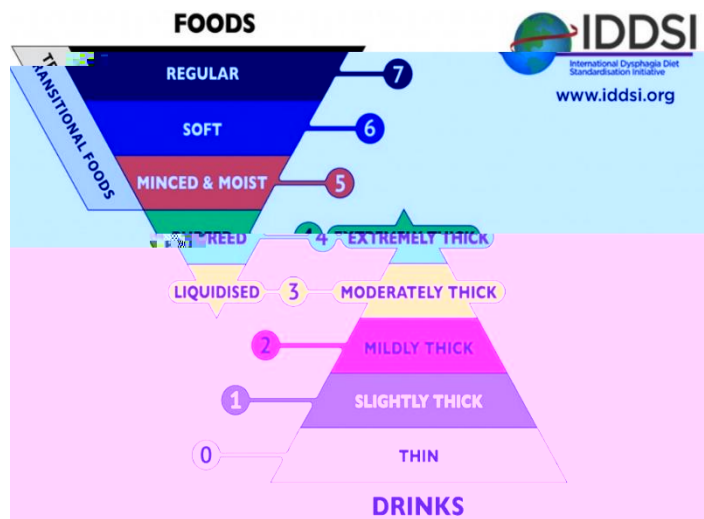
FOODS

IDDSI
International Dysphagia Diet Standardisation Initiative
www.iddsi.org

TRANSITIONAL FOODS

REGULAR 7
SOFT 6
MINCED & MOIST 5
PUREED 4 EXTREMELY THICK
LIQUIDISED 3 MODERATELY THICK
2 MILDLY THICK
1 SLIGHTLY THICK
0 THIN

DRINKS